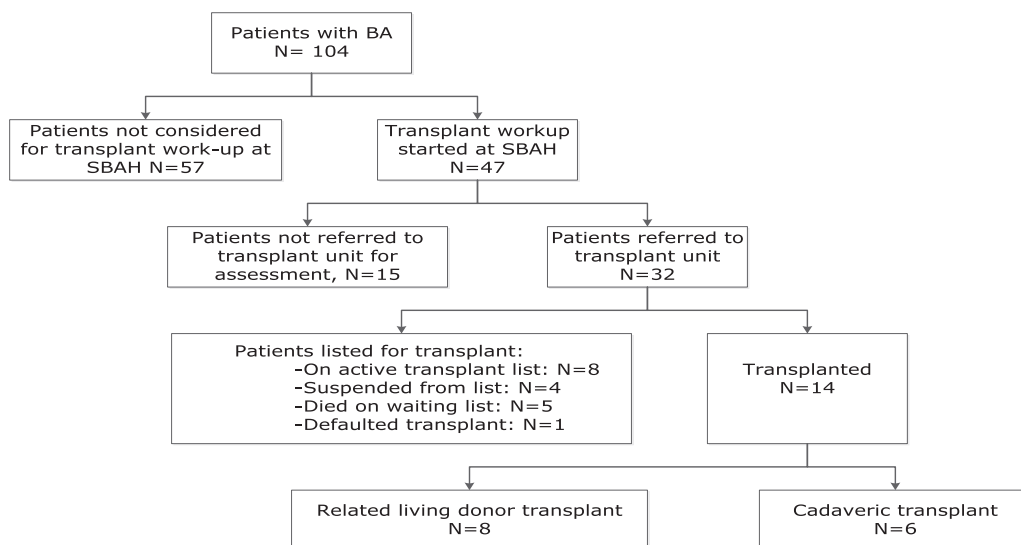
Patients with BA
N= 104

Patients not considered for transplant work-up at SBAH N=57

Transplant workup started at SBAH
N=47

Patients not referred to transplant unit for assessment, N=15

Patients referred to transplant unit
N=32

Patients listed for transplant:
-On active transplant list: N=8
-Suspended from list: N=4
-Died on waiting list: N=5
-Defaulted transplant: N=1

Transplanted
N=14

Related living donor transplant
N=8

Cadaveric transplant
N=6